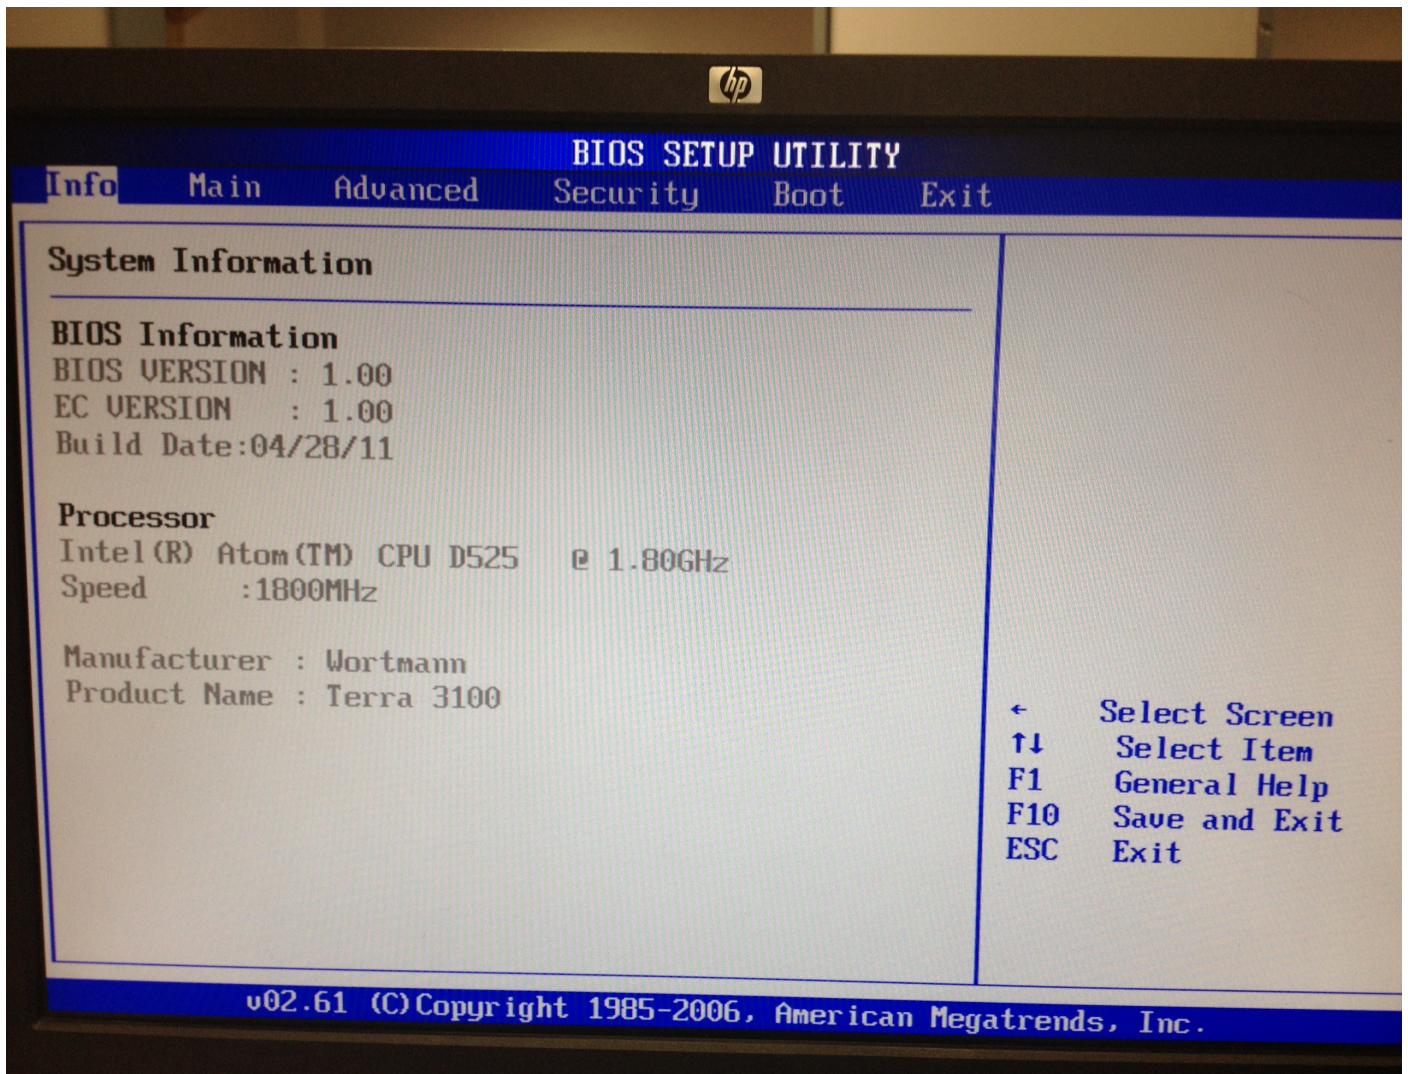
hp

BIOS SETUP UTILITY

Info Main Advanced Security Boot Exit

System Information

BIOS Information
BIOS VERSION : 1.00
EC VERSION : 1.00
Build Date:04/28/11

Processor
Intel(R) Atom(TM) CPU D525 @ 1.80GHz
Speed :1800MHz

Manufacturer : Wortmann
Product Name : Terra 3100

← Select Screen
↑↓ Select Item
F1 General Help
F10 Save and Exit
ESC Exit

v02.61 (C)Copyright 1985-2006, American Megatrends, Inc.